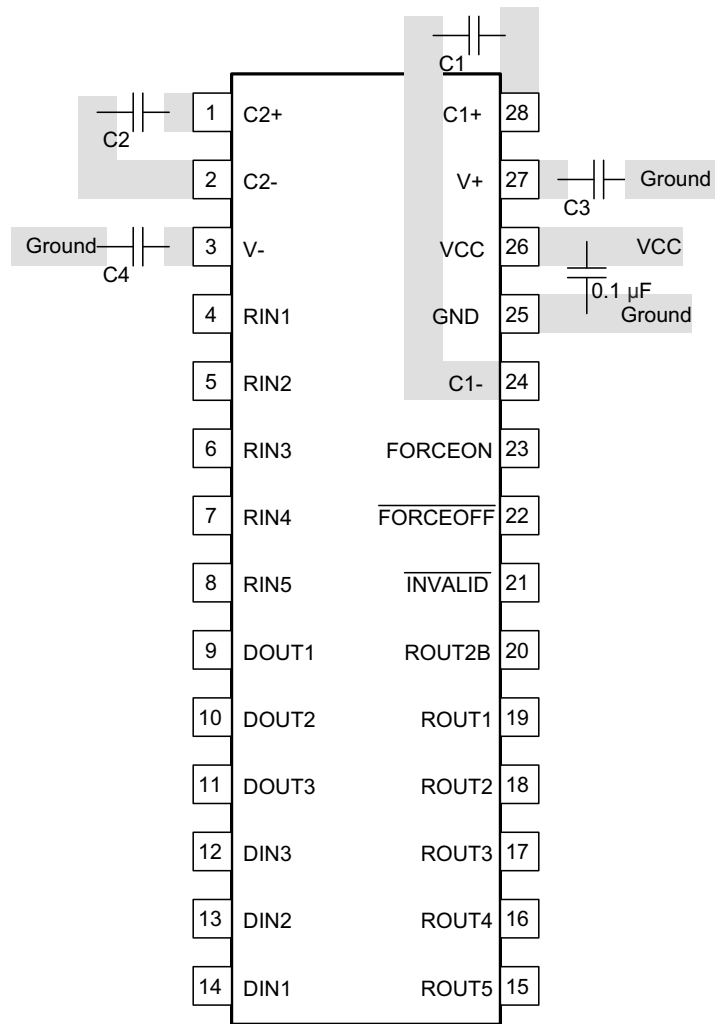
C1

C2

1 C2+

2 C2-

Ground

C4

3 V-

4 RIN1

5 RIN2

6 RIN3

7 RIN4

8 RIN5

9 DOUT1

10 DOUT2

11 DOUT3

12 DIN3

13 DIN2

14 DIN1

C1+ 28

V+ 27

Ground

C3

VCC 26

VCC

0.1 µF

GND 25

Ground

C1- 24

FORCEON 23

$\overline{\text{FORCEOFF}}$ 22

$\overline{\text{INVALID}}$ 21

ROUT2B 20

ROUT1 19

ROUT2 18

ROUT3 17

ROUT4 16

ROUT5 15